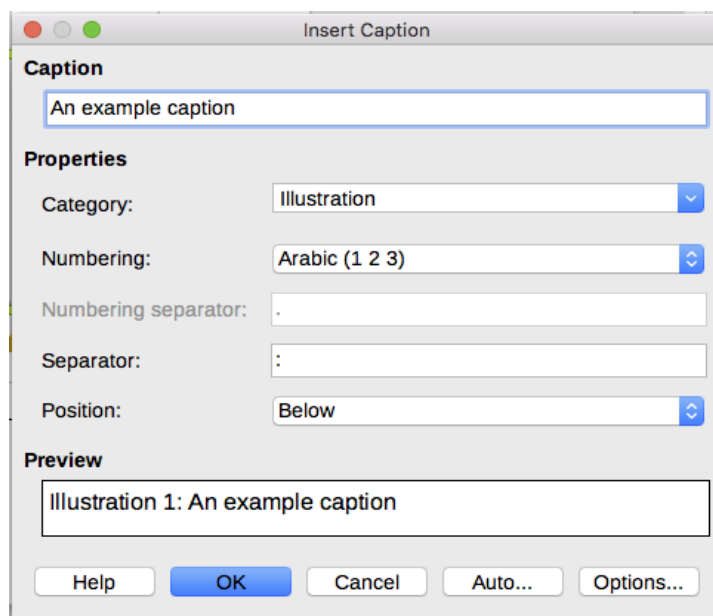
Insert Caption

Caption

An example caption

Properties

Category: Illustration

Numbering: Arabic (1 2 3)

Numbering separator: .

Separator: :

Position: Below

Preview

Illustration 1: An example caption

Help OK Cancel Auto... Options...